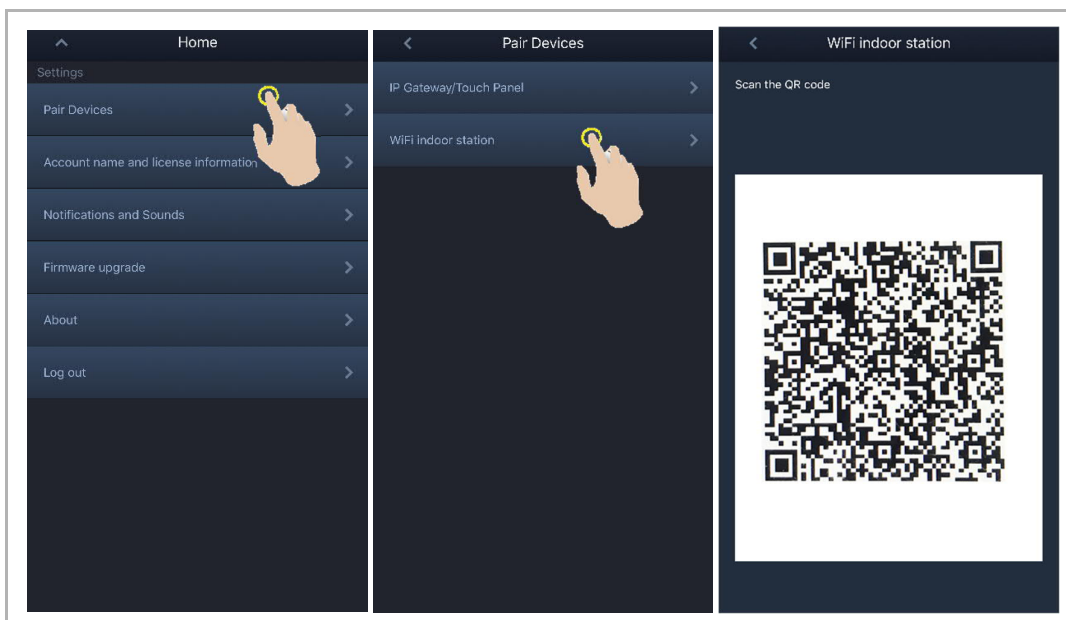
Home

Settings

Pair Devices

Account name and license information

Notifications and Sounds

Firmware upgrade

About

Log out

Pair Devices

IP Gateway/Touch Panel

WiFi indoor station

WiFi indoor station

Scan the QR code